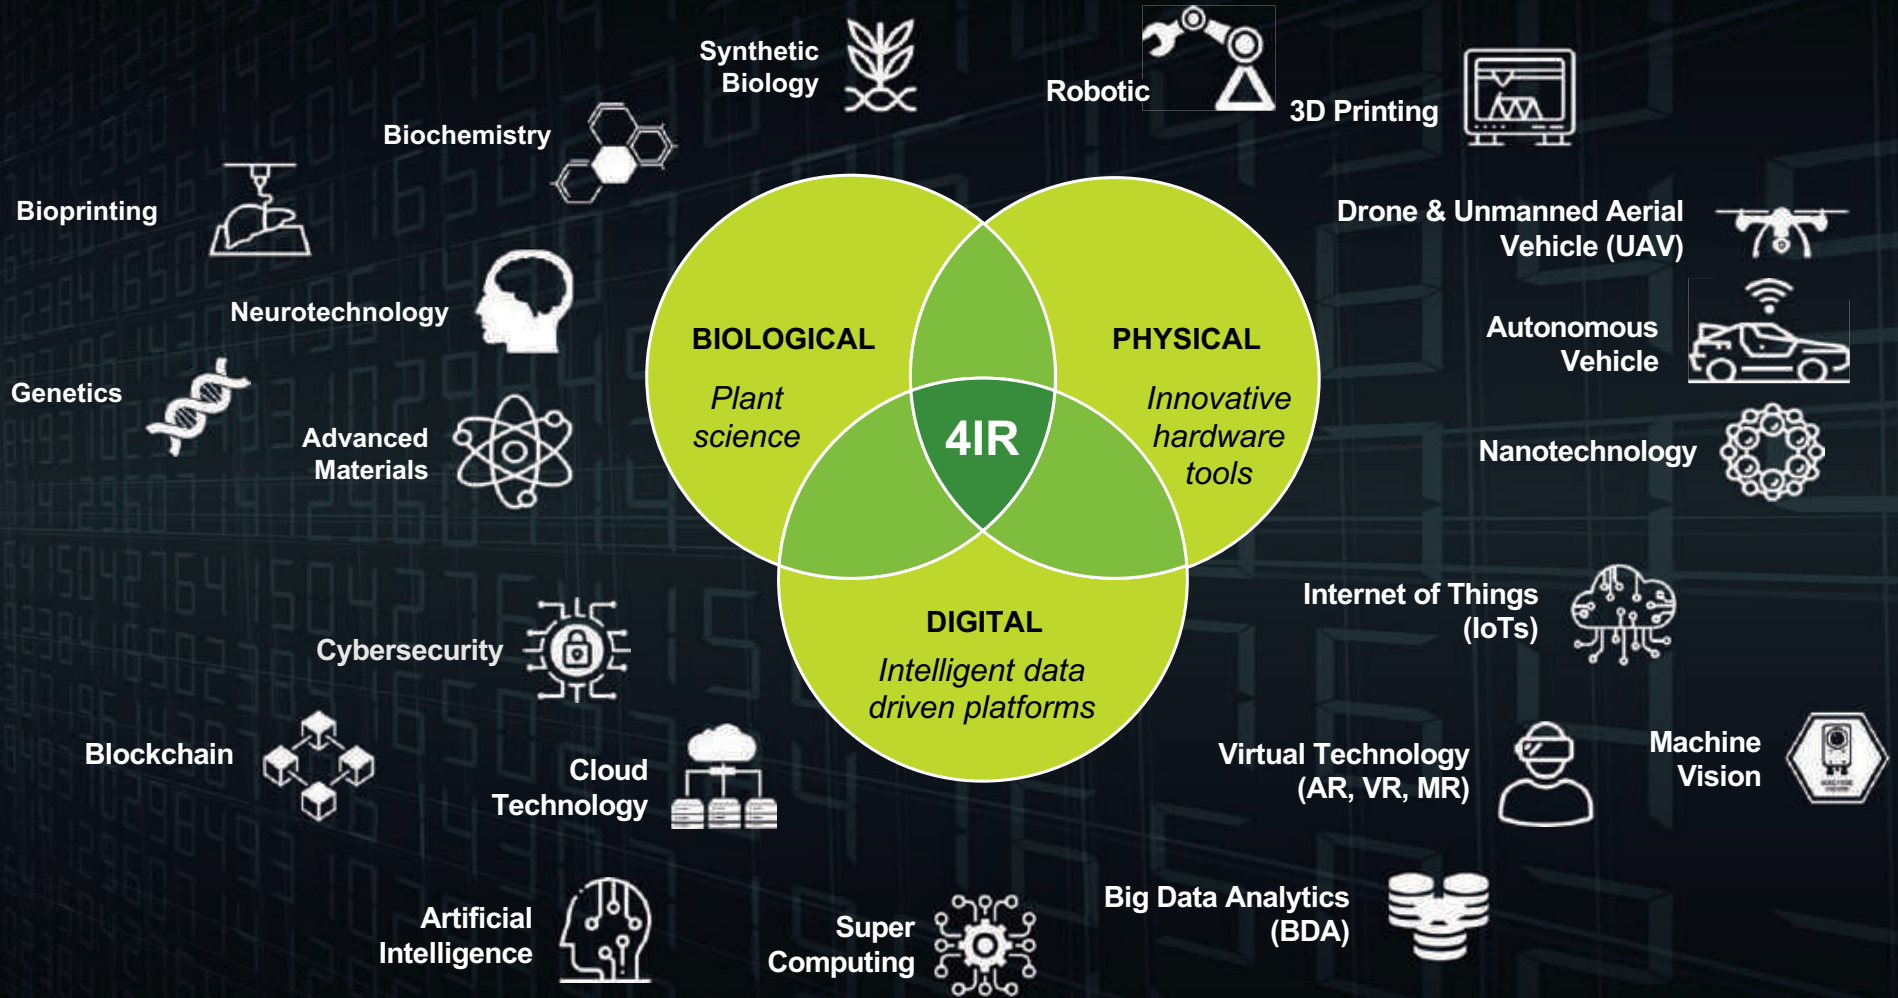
Synthetic Biology

Robotic

3D Printing

Biochemistry

Bioprinting

Drone & Unmanned Aerial Vehicle (UAV)

Neurotechnology

Autonomous Vehicle

Genetics

Advanced Materials

Nanotechnology

BIOLOGICAL
Plant science

PHYSICAL
Innovative hardware tools

4IR

DIGITAL
Intelligent data driven platforms

Internet of Things (IoTs)

Cybersecurity

Blockchain

Cloud Technology

Virtual Technology (AR, VR, MR)

Machine Vision

Big Data Analytics (BDA)

Artificial Intelligence

Super Computing